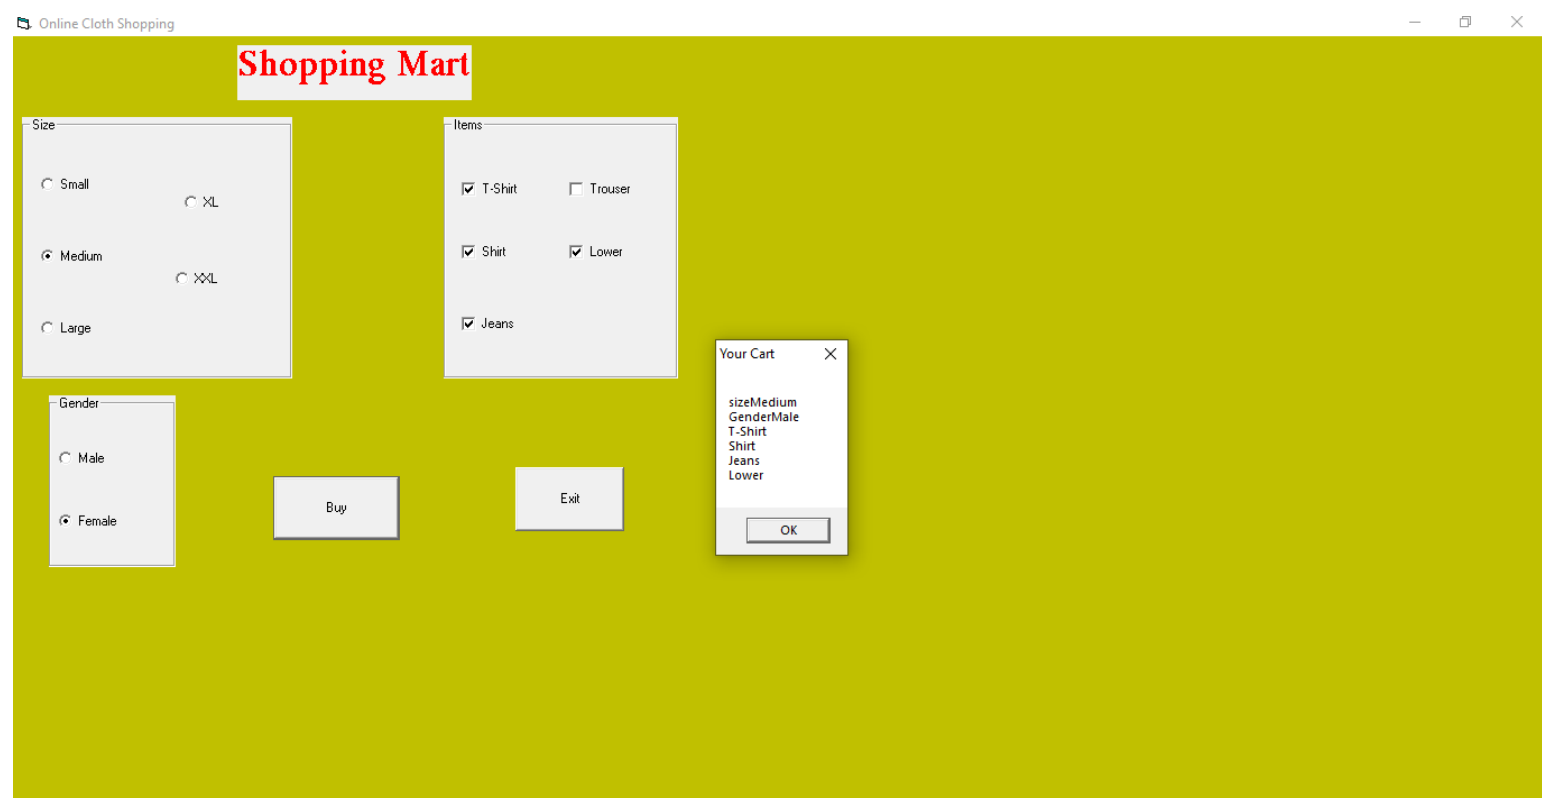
Online Cloth Shopping

Shopping Mart

Size

Small

XL

Medium

XXL

Large

Items

T-Shirt

Trouser

Shirt

Lower

Jeans

Gender

Male

Female

Buy

Exit

Your Cart

sizeMedium
GenderMale
T-Shirt
Shirt
Jeans
Lower

OK